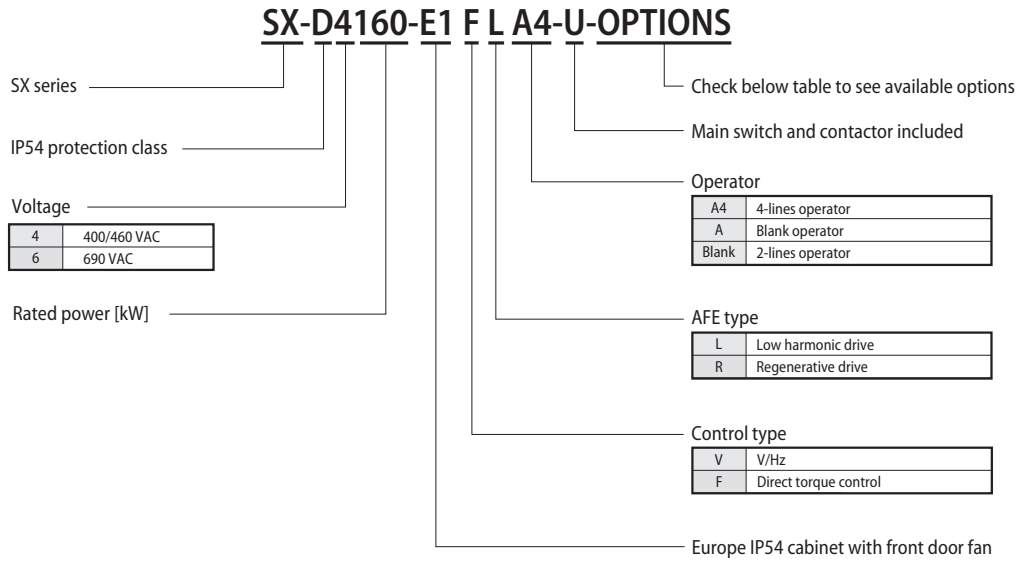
SX-D4160-E1 F L A4-U-OPTIONS

SX series

IP54 protection class

Voltage

| 4 | 400/460 VAC |
|---|---|
| 6 | 690 VAC |

Rated power [kW]

Check below table to see available options

Main switch and contactor included

Operator

| A4 | 4-lines operator |
|---|---|
| A | Blank operator |
| Blank | 2-lines operator |

AFE type

| L | Low harmonic drive |
|---|---|
| R | Regenerative drive |

Control type

| V | V/Hz |
|---|---|
| F | Direct torque control |

Europe IP54 cabinet with front door fan